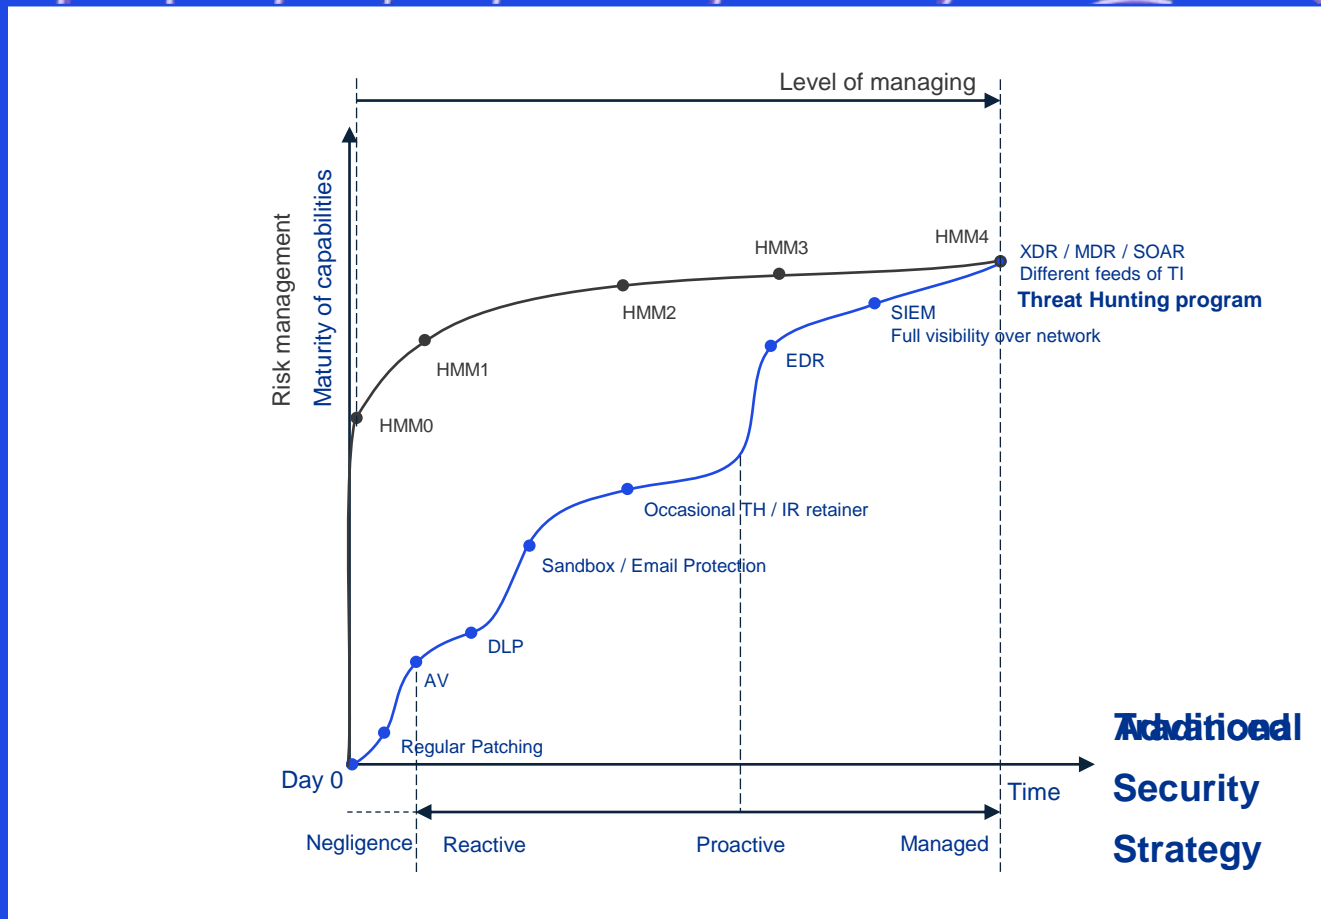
Level of managing

Risk management
Maturity of capabilities

HMM4
HMM3
HMM2
HMM1
HMM0

XDR / MDR / SOAR
Different feeds of TI
Threat Hunting program

SIEM
Full visibility over network

EDR

Occasional TH / IR retainer

Sandbox / Email Protection

DLP

AV

Regular Patching

Day 0

Time

Negligence
Reactive
Proactive
Managed

Traditional / Advanced
Security
Strategy